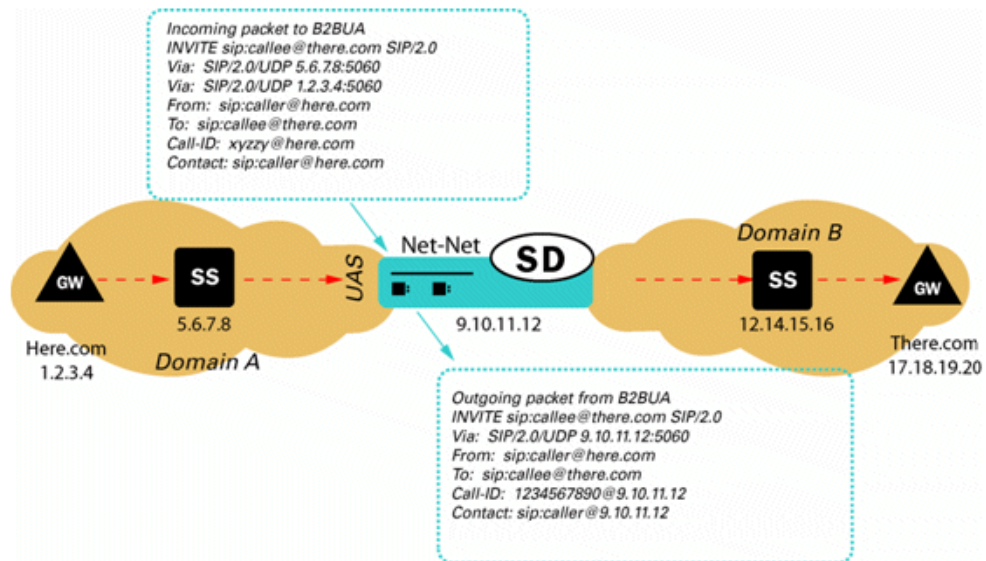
Incoming packet to B2BUA
INVITE sip:callee@there.com SIP/2.0
Via: SIP/2.0/UDP 5.6.7.8:5060
Via: SIP/2.0/UDP 1.2.3.4:5060
From: sip:caller@here.com
To: sip:callee@there.com
Call-ID: xyzzy@here.com
Contact: sip:caller@here.com

GW
SS
UAS
Net-Net
SD
Domain B
SS
GW
5.6.7.8
9.10.11.12
12.14.15.16
Here.com
1.2.3.4
Domain A
There.com
17.18.19.20

Outgoing packet from B2BUA
INVITE sip:callee@there.com SIP/2.0
Via: SIP/2.0/UDP 9.10.11.12:5060
From: sip:caller@here.com
To: sip:callee@there.com
Call-ID: 1234567890@9.10.11.12
Contact: sip:caller@9.10.11.12